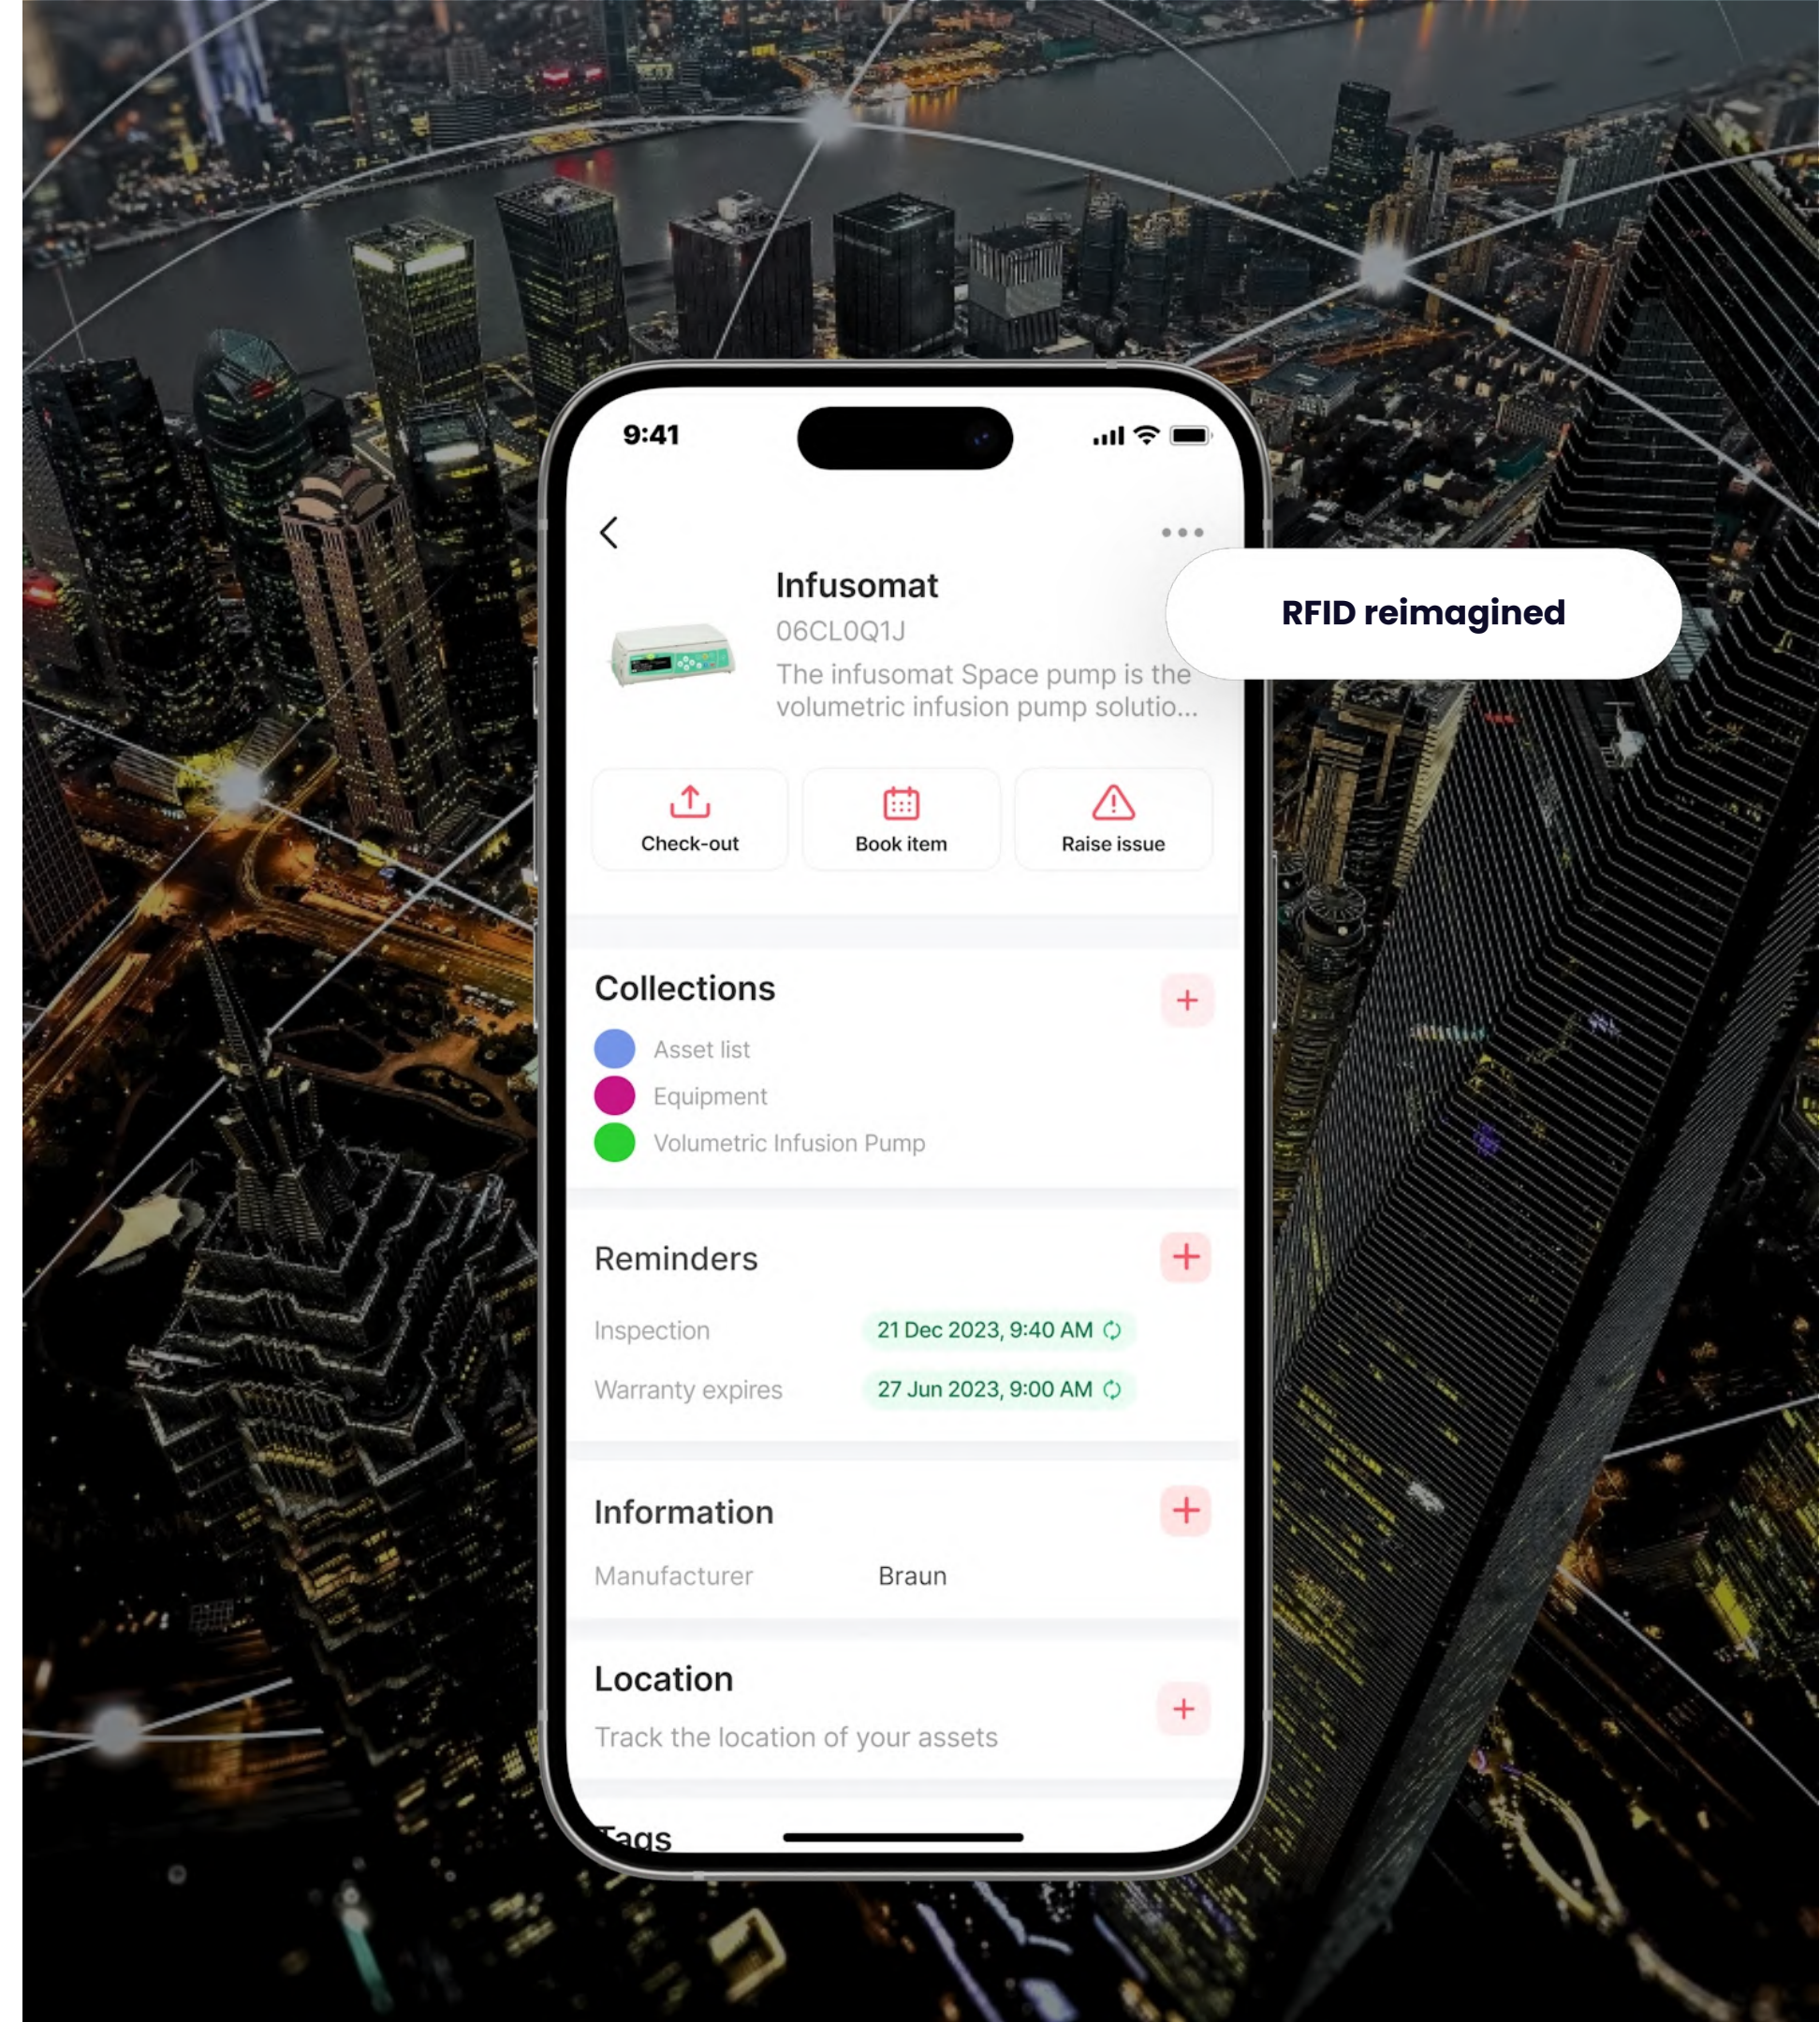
9:41

Infusomat
06CL0Q1J
The infusomat Space pump is the volumetric infusion pump solutio...

RFID reimagined

Check-out
Book item
Raise issue

Collections
Asset list
Equipment
Volumetric Infusion Pump

Reminders
Inspection 21 Dec 2023, 9:40 AM
Warranty expires 27 Jun 2023, 9:00 AM

Information
Manufacturer Braun

Location
Track the location of your assets

Tags